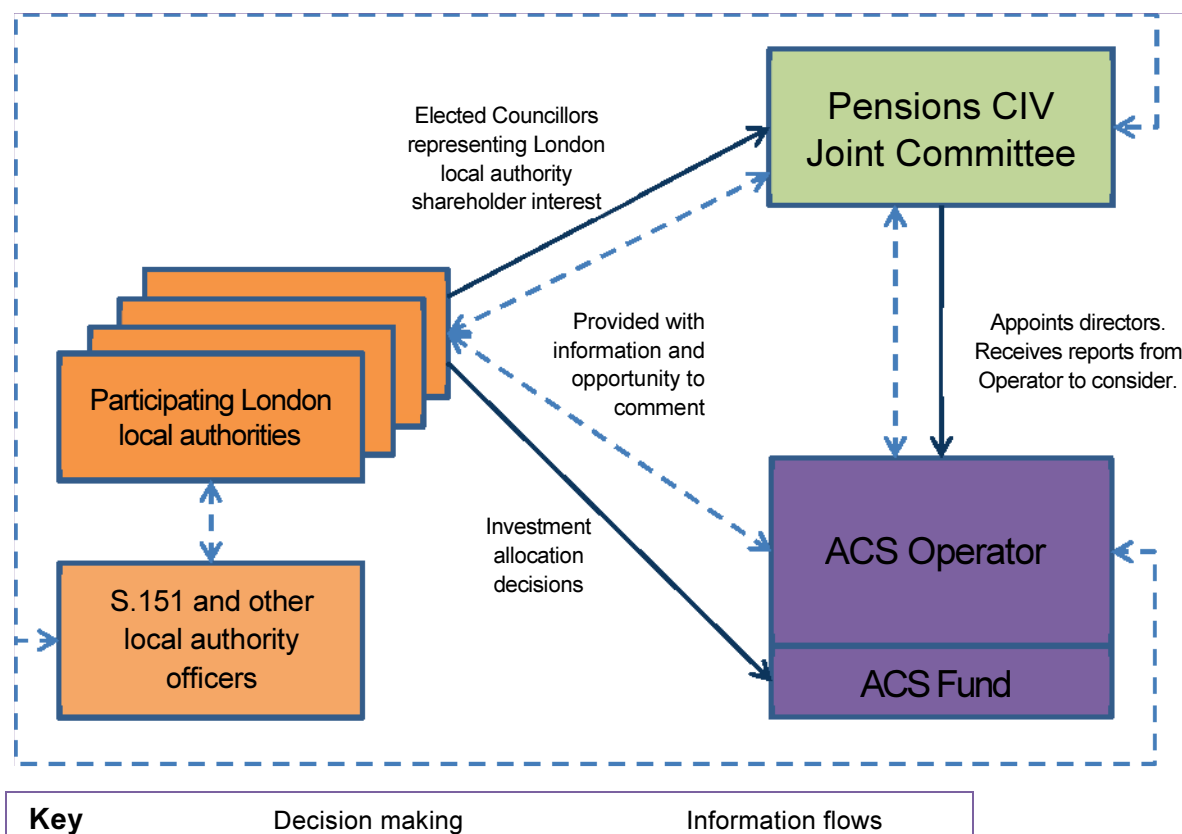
Pensions CIV Joint Committee

Elected Councillors representing London local authority shareholder interest

Participating London local authorities

Provided with information and opportunity to comment

Appoints directors. Receives reports from Operator to consider.

Investment allocation decisions

ACS Operator

ACS Fund

S.151 and other local authority officers

Key Decision making Information flows